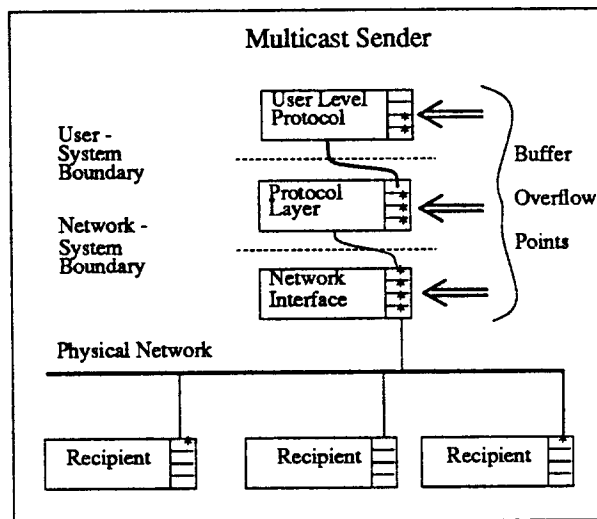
Multicast Sender

User Level Protocol

User - System Boundary

Protocol Layer

Network - System Boundary

Network Interface

Buffer

Overflow

Points

Physical Network

Recipient

Recipient

Recipient